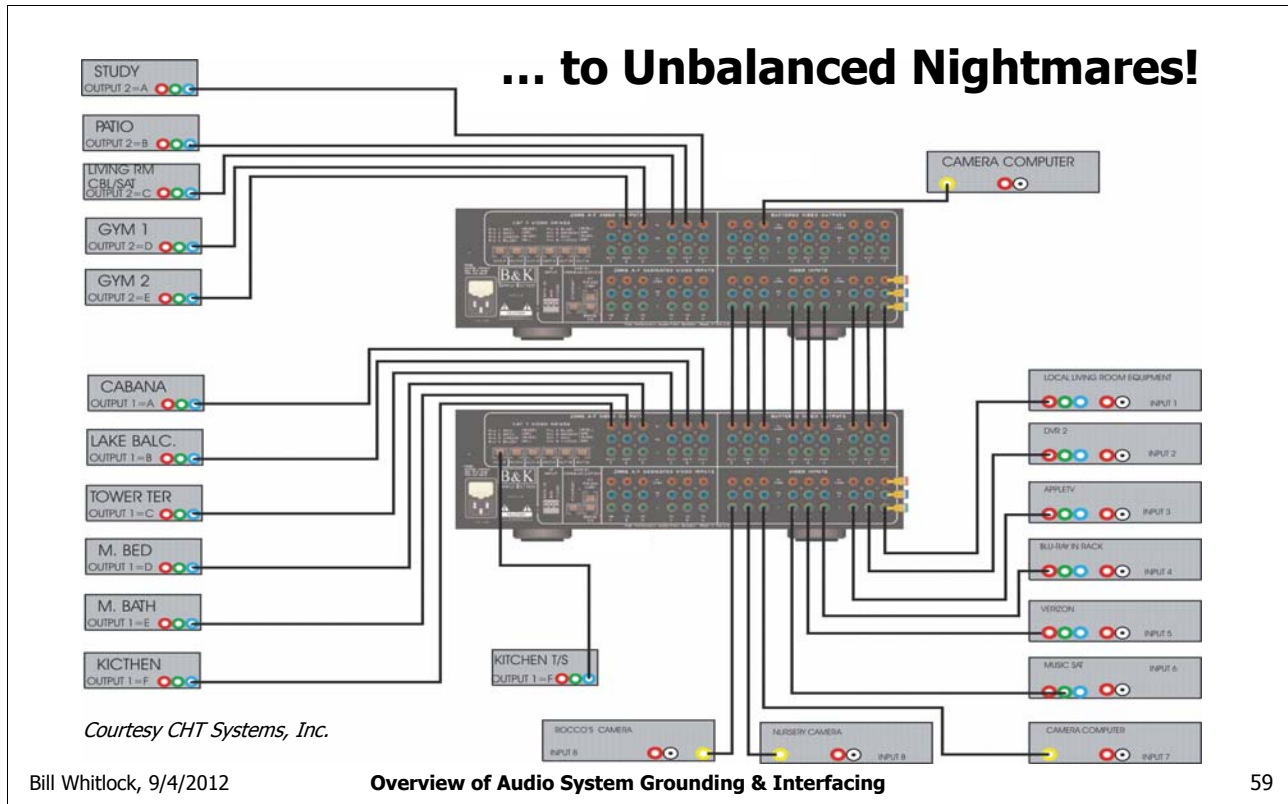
… to Unbalanced Nightmares!

STUDY
OUTPUT 2=A

PATIO
OUTPUT 2=B

LIVING RM
CBL/SAT
OUTPUT 2=C

GYM 1
OUTPUT 2=D

GYM 2
OUTPUT 2=E

CAMERA COMPUTER

B&K

CABANA
OUTPUT 1=A

LAKE BALC.
OUTPUT 1=B

TOWER TER
OUTPUT 1=C

M. BED
OUTPUT 1=D

M. BATH
OUTPUT 1=E

KICTHEN
OUTPUT 1=F

KITCHEN T/S
OUTPUT 1=F

LOCAL LIVING ROOM EQUIPMENT
INPUT 1

DVR 2
INPUT 2

APPLETV
INPUT 3

BLU-RAY IN RACK
INPUT 4

VERIZON
INPUT 5

MUSIC SAT
INPUT 6

ROCCO'S CAMERA
INPUT 8

NURSERY CAMERA
INPUT 8

CAMERA COMPUTER
INPUT 7

Courtesy CHT Systems, Inc.

Bill Whitlock, 9/4/2012 **Overview of Audio System Grounding & Interfacing** 59